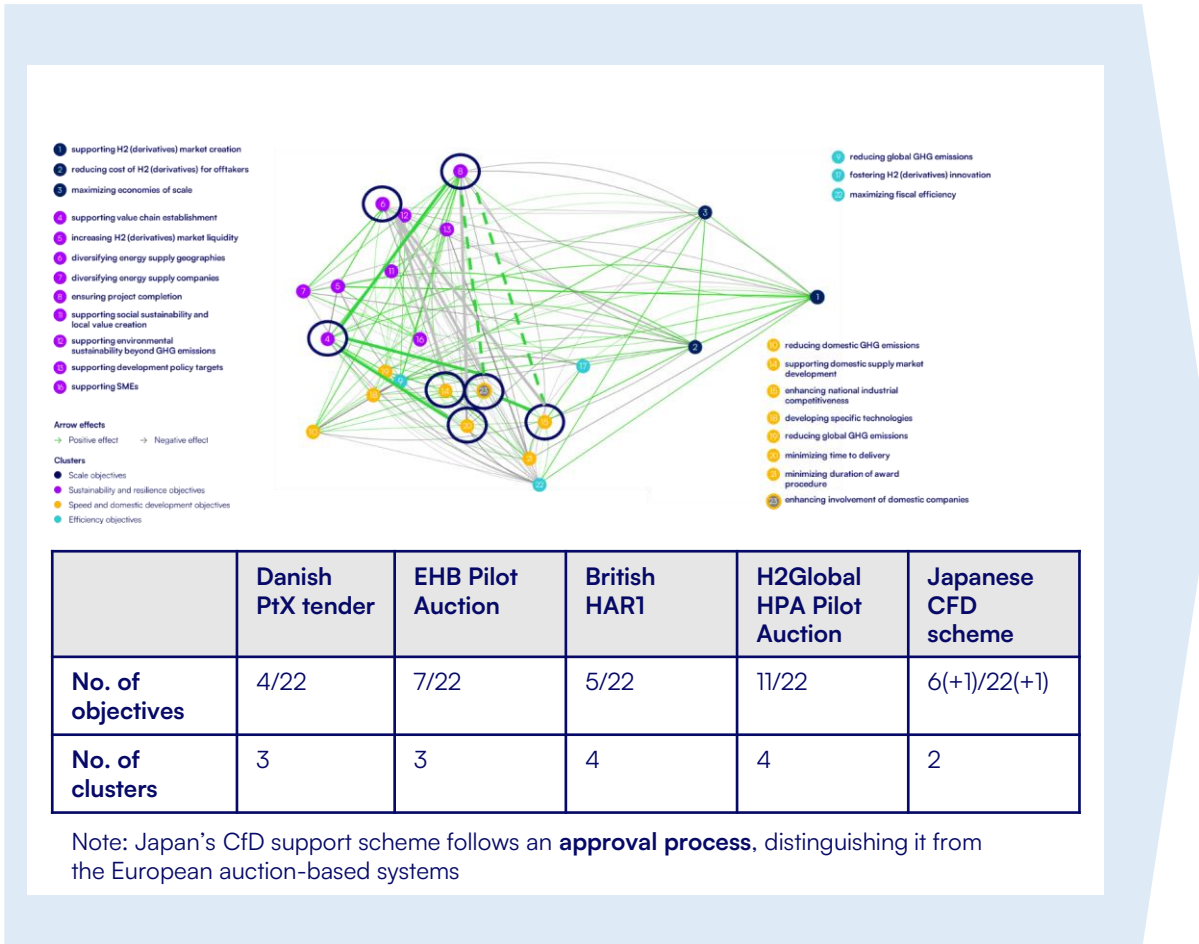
1 supporting H2 (derivatives) market creation
2 reducing cost of H2 (derivatives) for offtakers
3 maximizing economies of scale

4 supporting value chain establishment
5 increasing H2 (derivatives) market liquidity
6 diversifying energy supply geographies
7 diversifying energy supply companies
8 ensuring project completion
9 supporting social sustainability and local value creation
12 supporting environmental sustainability beyond GHG emissions
13 supporting development policy targets
16 supporting SMEs

Arrow effects
→ Positive effect → Negative effect

Clusters
Scale objectives
Sustainability and resilience objectives
Speed and domestic development objectives
Efficiency objectives

9 reducing global GHG emissions
17 fostering H2 (derivatives) innovation
22 maximizing fiscal efficiency

10 reducing domestic GHG emissions
14 supporting domestic supply market development
15 enhancing national industrial competitiveness
18 developing specific technologies
19 reducing global GHG emissions
20 minimizing time to delivery
21 minimizing duration of award procedure
23 enhancing involvement of domestic companies

8 6 12 13 3 11 1 7 5 4 16 2 17 9 19 18 14 23 10 20 21 22

| | Danish PtX tender | EHB Pilot Auction | British HAR1 | H2Global HPA Pilot Auction | Japanese CFD scheme |
|---|---|---|---|---|---|
| No. of objectives | 4/22 | 7/22 | 5/22 | 11/22 | 6(+1)/22(+1) |
| No. of clusters | 3 | 3 | 4 | 4 | 2 |

Note: Japan's CfD support scheme follows an **approval process**, distinguishing it from the European auction-based systems